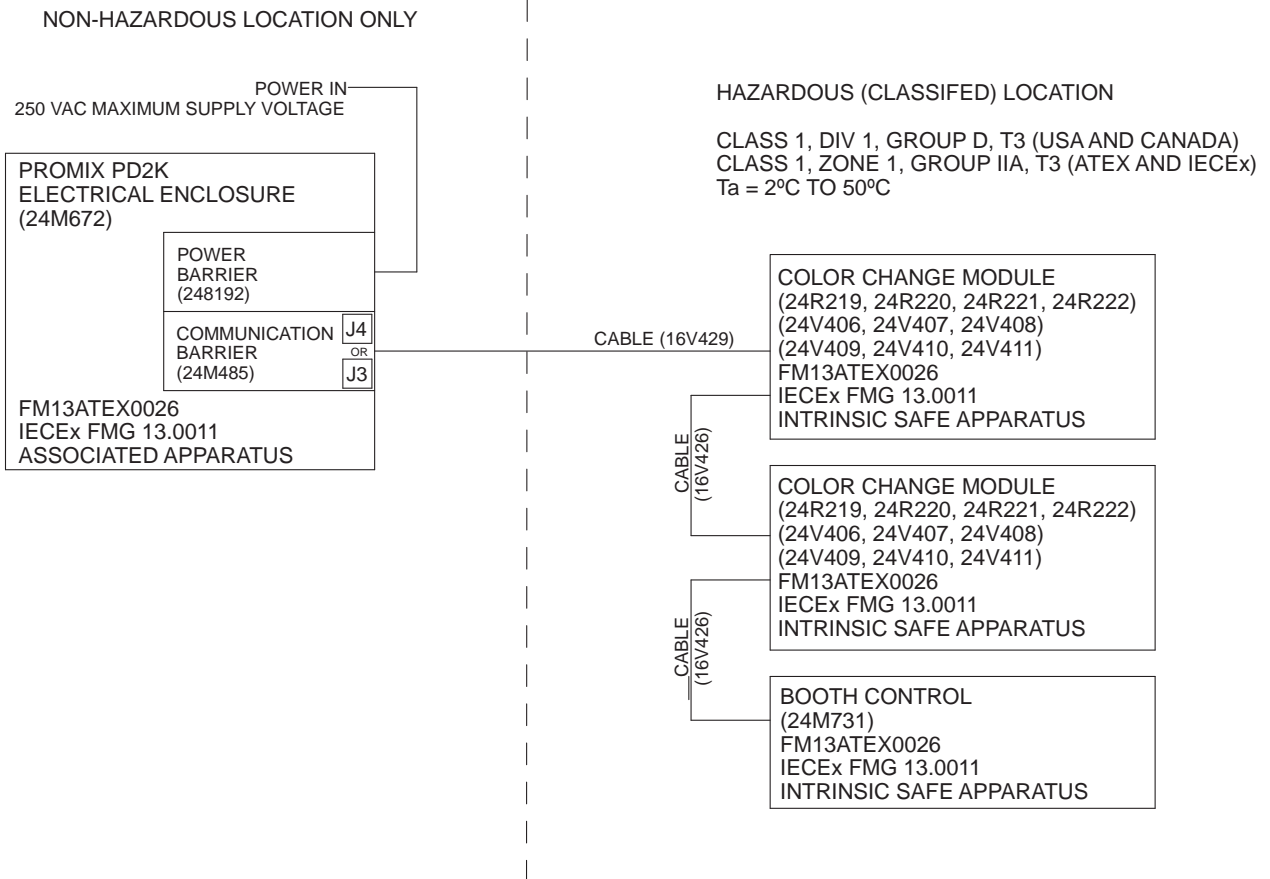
NON-HAZARDOUS LOCATION ONLY

POWER IN
250 VAC MAXIMUM SUPPLY VOLTAGE

PROMIX PD2K
ELECTRICAL ENCLOSURE
(24M672)

POWER
BARRIER
(248192)

COMMUNICATION
BARRIER
(24M485)

J4
OR
J3

FM13ATEX0026
IECEx FMG 13.0011
ASSOCIATED APPARATUS

HAZARDOUS (CLASSIFED) LOCATION

CLASS 1, DIV 1, GROUP D, T3 (USA AND CANADA)
CLASS 1, ZONE 1, GROUP IIA, T3 (ATEX AND IECEx)
Ta = 2ºC TO 50ºC

CABLE (16V429)

COLOR CHANGE MODULE
(24R219, 24R220, 24R221, 24R222)
(24V406, 24V407, 24V408)
(24V409, 24V410, 24V411)
FM13ATEX0026
IECEx FMG 13.0011
INTRINSIC SAFE APPARATUS

CABLE
(16V426)

COLOR CHANGE MODULE
(24R219, 24R220, 24R221, 24R222)
(24V406, 24V407, 24V408)
(24V409, 24V410, 24V411)
FM13ATEX0026
IECEx FMG 13.0011
INTRINSIC SAFE APPARATUS

CABLE
(16V426)

BOOTH CONTROL
(24M731)
FM13ATEX0026
IECEx FMG 13.0011
INTRINSIC SAFE APPARATUS